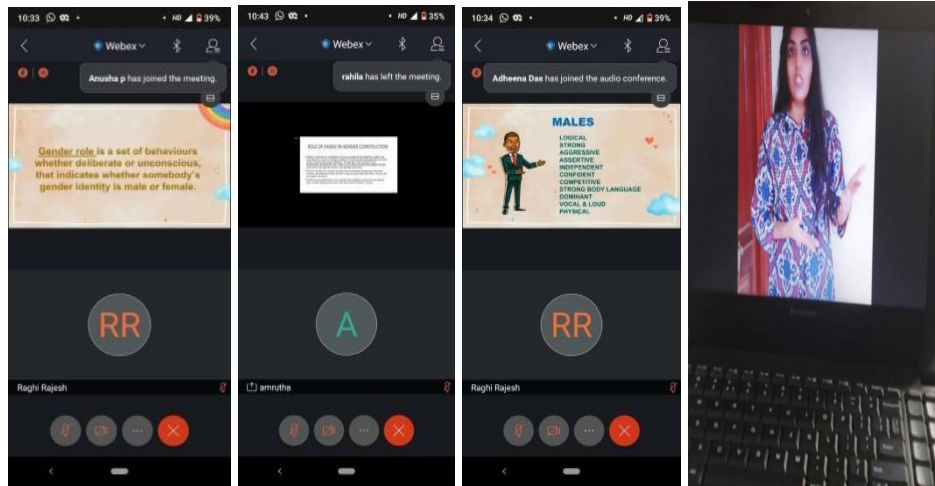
10:33 HD 39%

Webex

Anusha p has joined the meeting.

Gender role is a set of behaviours whether deliberate or unconscious, that indicates whether somebody's gender identity is male or female.

RR

Raghi Rajesh

10:43 HD 35%

Webex

rahila has left the meeting.

ROLE OF FAMILY IN GENDER CONSTRUCTION

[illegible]

A

amrutha

10:34 HD 39%

Webex

Adheena Das has joined the audio conference.

MALES

LOGICAL
STRONG
AGGRESSIVE
ASSERTIVE
INDEPENDENT
CONFIDENT
COMPETITIVE
STRONG BODY LANGUAGE
DOMINANT
VOCAL & LOUD
PHYSICAL

RR

Raghi Rajesh